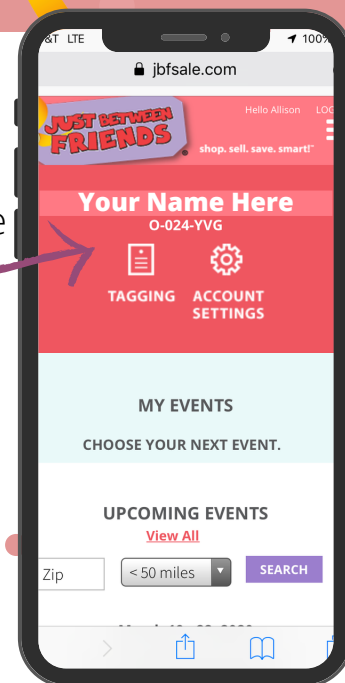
&T LTE

100%

jbfsale.com

JUST BETWEEN FRIENDS

Hello Allison LOG

shop. sell. save. smart!

e

Your Name Here

O-024-YVG

TAGGING

ACCOUNT SETTINGS

MY EVENTS

CHOOSE YOUR NEXT EVENT.

UPCOMING EVENTS

View All

Zip

< 50 miles

SEARCH

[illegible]